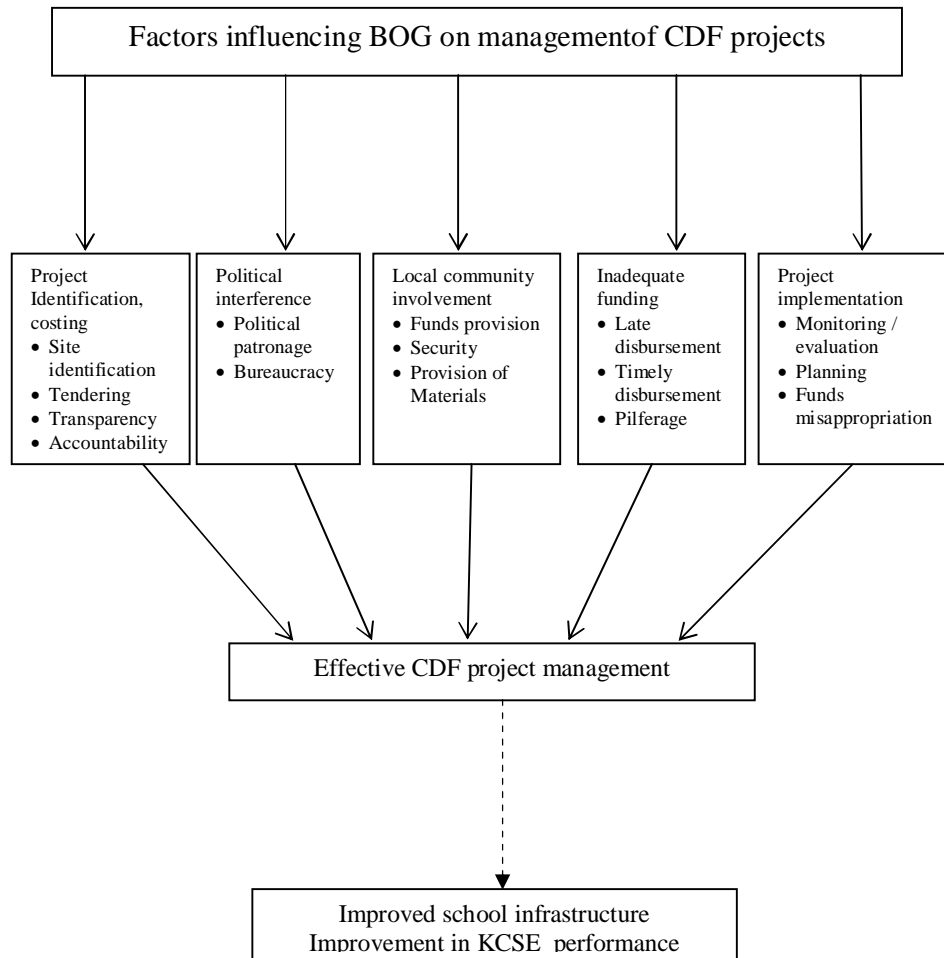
Factors influencing BOG on managementof CDF projects

Project Identification, costing
- Site identification
- Tendering
- Transparency
- Accountability

Political interference
- Political patronage
- Bureaucracy

Local community involvement
- Funds provision
- Security
- Provision of Materials

Inadequate funding
- Late disbursement
- Timely disbursement
- Pilferage

Project implementation
- Monitoring / evaluation
- Planning
- Funds misappropriation

Effective CDF project management

Improved school infrastructure
Improvement in KCSE performance